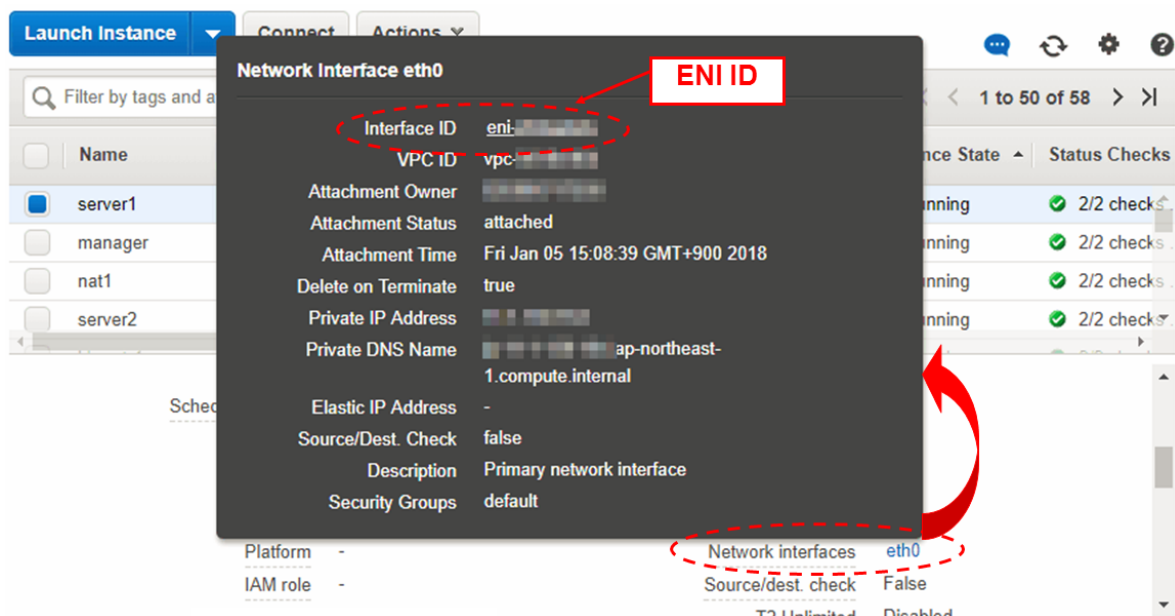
Launch Instance
Connect
Actions

Filter by tags and a

1 to 50 of 58

Name
server1
manager
nat1
server2

nce State
Status Checks
nning
2/2 checks
nning
2/2 checks
nning
2/2 checks
nning
2/2 checks

Network Interface eth0

ENI ID

| | |
|---|---|
| Interface ID | eni-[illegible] |
| VPC ID | vpc-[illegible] |
| Attachment Owner | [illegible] |
| Attachment Status | attached |
| Attachment Time | Fri Jan 05 15:08:39 GMT+900 2018 |
| Delete on Terminate | true |
| Private IP Address | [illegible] |
| Private DNS Name | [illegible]ap-northeast-1.compute.internal |
| Elastic IP Address | - |
| Source/Dest. Check | false |
| Description | Primary network interface |
| Security Groups | default |

Sched

Platform -
IAM role -

Network interfaces eth0
Source/dest. check False
T2 Unlimited Disabled